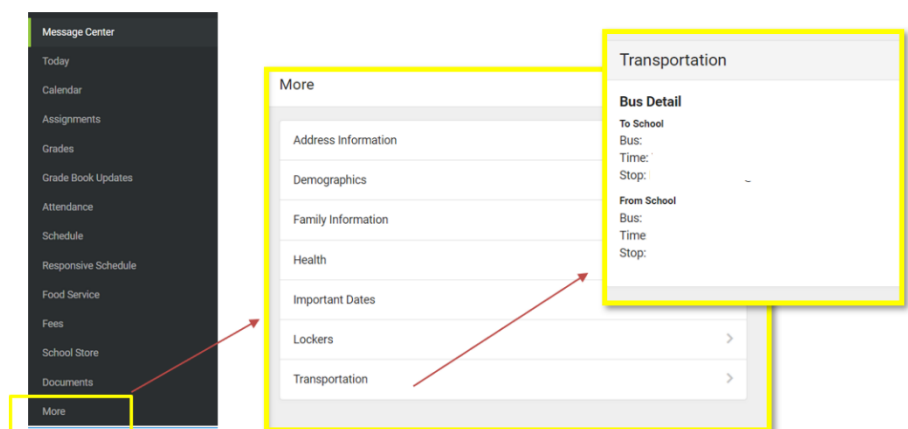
Message Center
Today
Calendar
Assignments
Grades
Grade Book Updates
Attendance
Schedule
Responsive Schedule
Food Service
Fees
School Store
Documents
More

More

Address Information
Demographics
Family Information
Health
Important Dates
Lockers
Transportation

Transportation

Bus Detail

To School
Bus:
Time:
Stop:

From School
Bus:
Time
Stop: